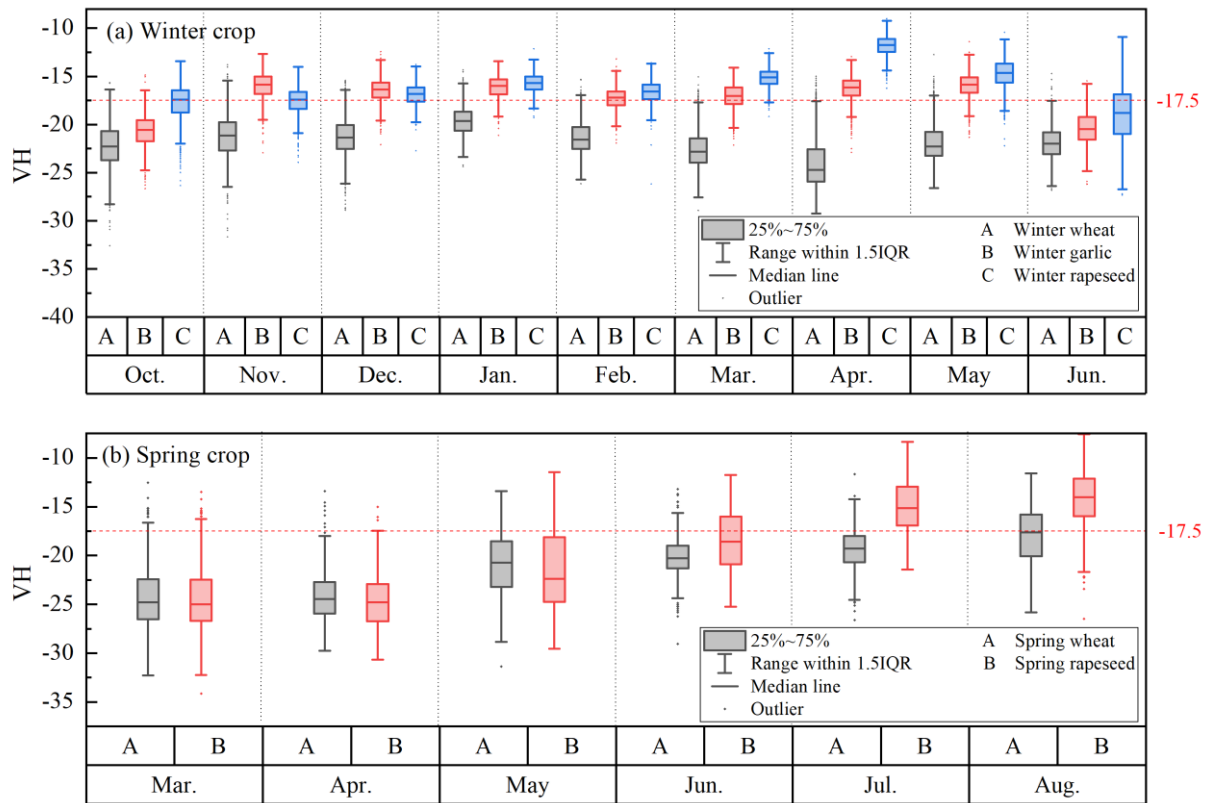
(a) Winter crop

-10
-15
-20
-25
-30
-35
-40

VH

-17.5

25%~75%
Range within 1.5IQR
Median line
Outlier

A Winter wheat
B Winter garlic
C Winter rapeseed

| A | B | C | A | B | C | A | B | C | A | B | C | A | B | C | A | B | C | A | B | C | A | B | C | A | B | C |
|---|---|---|---|---|---|---|---|---|---|---|---|---|---|---|---|---|---|---|---|---|---|---|---|---|---|---|
| Oct. | | | Nov. | | | Dec. | | | Jan. | | | Feb. | | | Mar. | | | Apr. | | | May | | | Jun. | | |

(b) Spring crop

-10
-15
-20
-25
-30
-35

VH

-17.5

25%~75%
Range within 1.5IQR
Median line
Outlier

A Spring wheat
B Spring rapeseed

| A | B | A | B | A | B | A | B | A | B | A | B |
|---|---|---|---|---|---|---|---|---|---|---|---|
| Mar. | | Apr. | | May | | Jun. | | Jul. | | Aug. | |